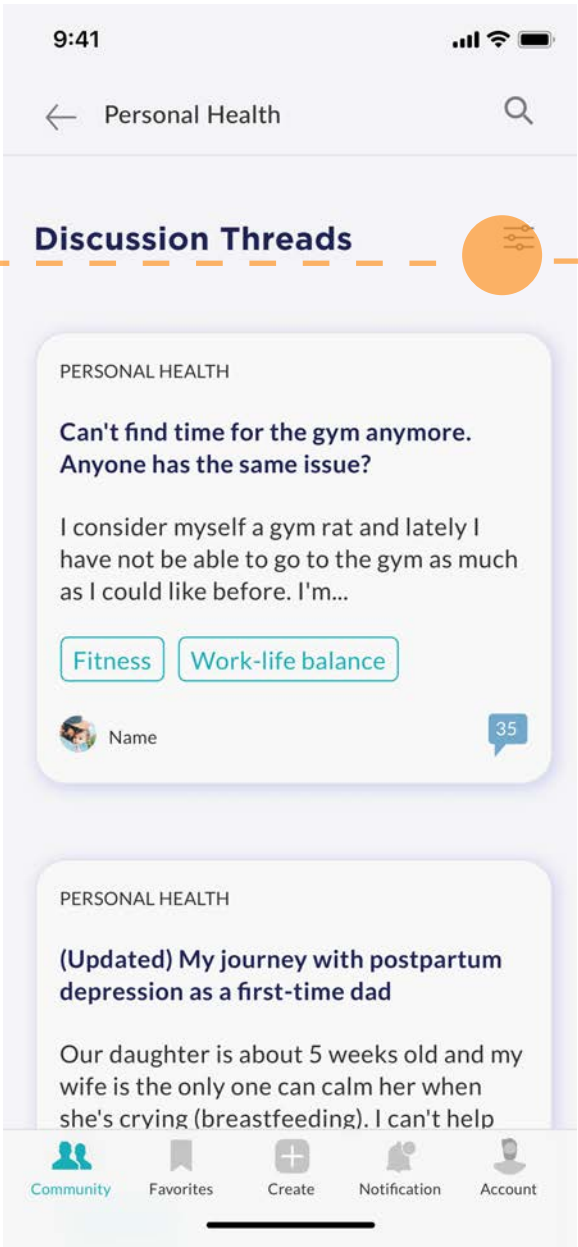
9:41

Personal Health

Discussion Threads

PERSONAL HEALTH

Can't find time for the gym anymore. Anyone has the same issue?

I consider myself a gym rat and lately I have not be able to go to the gym as much as I could like before. I'm...

Fitness

Work-life balance

Name

35

PERSONAL HEALTH

(Updated) My journey with postpartum depression as a first-time dad

Our daughter is about 5 weeks old and my wife is the only one can calm her when she's crying (breastfeeding). I can't help

Community

Favorites

Create

Notification

Account